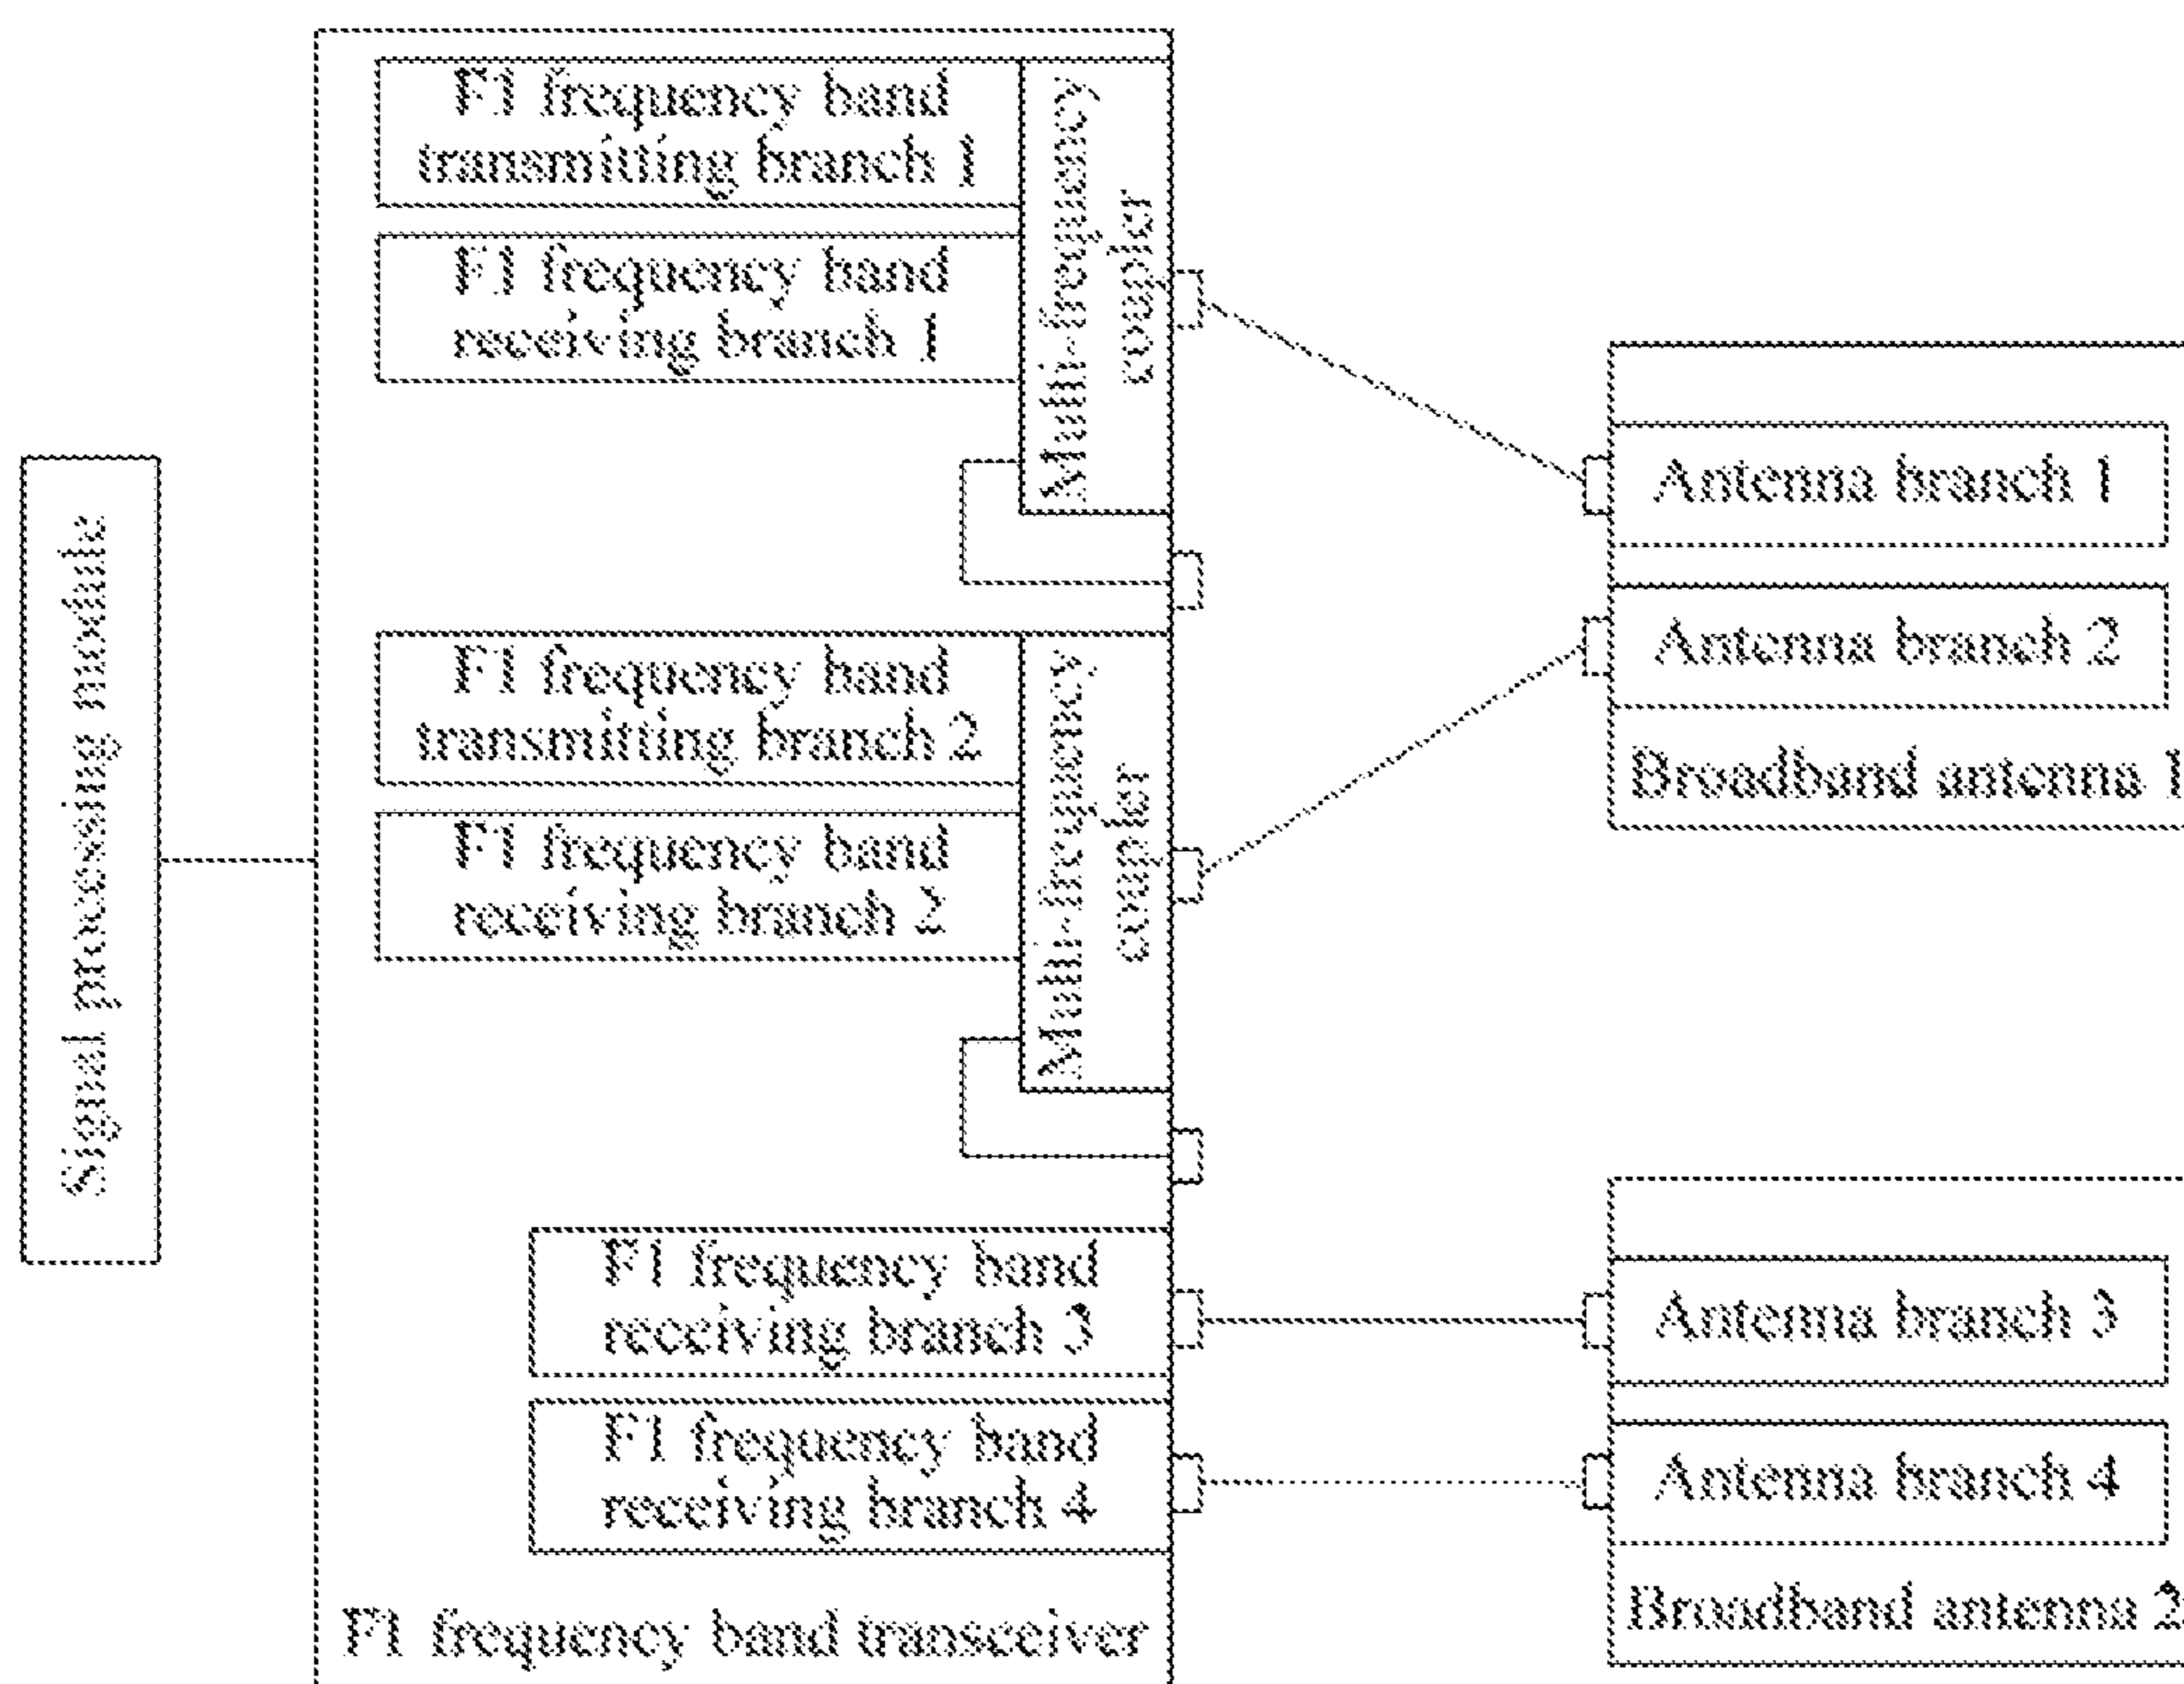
Signal processing module

F1 frequency band transmitting branch 1

F1 frequency band receiving branch 1

Multi-frequency coupler

F1 frequency band transmitting branch 2

F1 frequency band receiving branch 2

Multi-frequency coupler

F1 frequency band receiving branch 3

F1 frequency band receiving branch 4

F1 frequency band transceiver

Antenna branch 1

Antenna branch 2

Broadband antenna 1

Antenna branch 3

Antenna branch 4

Broadband antenna 2